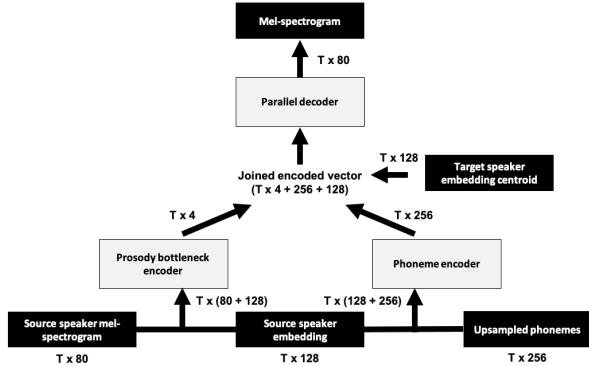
Mel-spectrogram

T x 80

Parallel decoder

T x 128

Target speaker embedding centroid

Joined encoded vector
(T x 4 + 256 + 128)

T x 4

T x 256

Prosody bottleneck encoder

Phoneme encoder

T x (80 + 128)

T x (128 + 256)

Source speaker mel-spectrogram

T x 80

Source speaker embedding

T x 128

Upsampled phonemes

T x 256